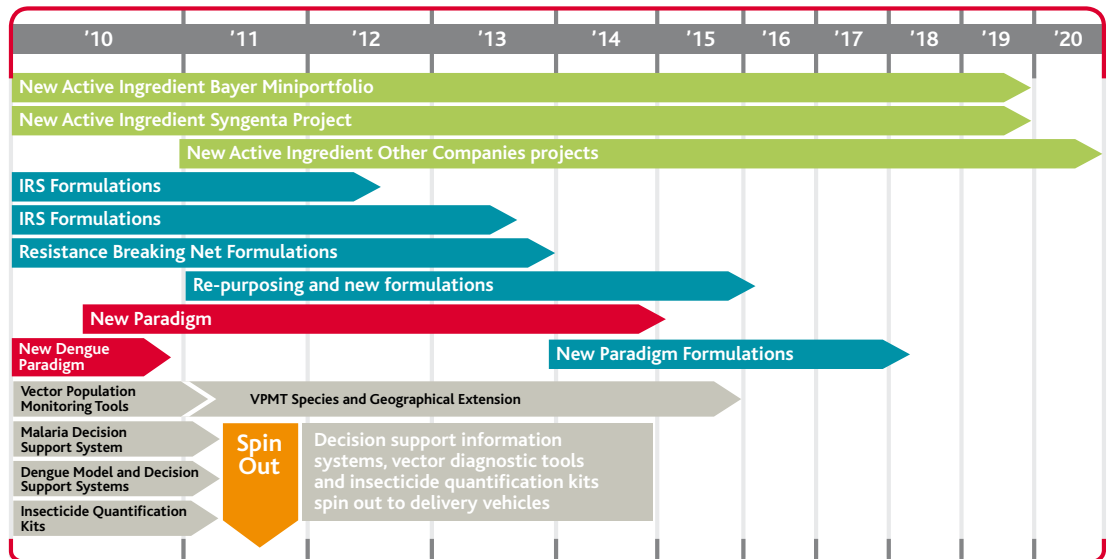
| '10 | '11 | '12 | '13 | '14 | '15 | '16 | '17 | '18 | '19 | '20 |
|---|---|---|---|---|---|---|---|---|---|---|

New Active Ingredient Bayer Miniportfolio

New Active Ingredient Syngenta Project

New Active Ingredient Other Companies projects

IRS Formulations

IRS Formulations

Resistance Breaking Net Formulations

Re-purposing and new formulations

New Paradigm

New Dengue Paradigm

New Paradigm Formulations

Vector Population Monitoring Tools

VPMT Species and Geographical Extension

Malaria Decision Support System

Dengue Model and Decision Support Systems

Insecticide Quantification Kits

Spin Out

Decision support information systems, vector diagnostic tools and insecticide quantification kits spin out to delivery vehicles